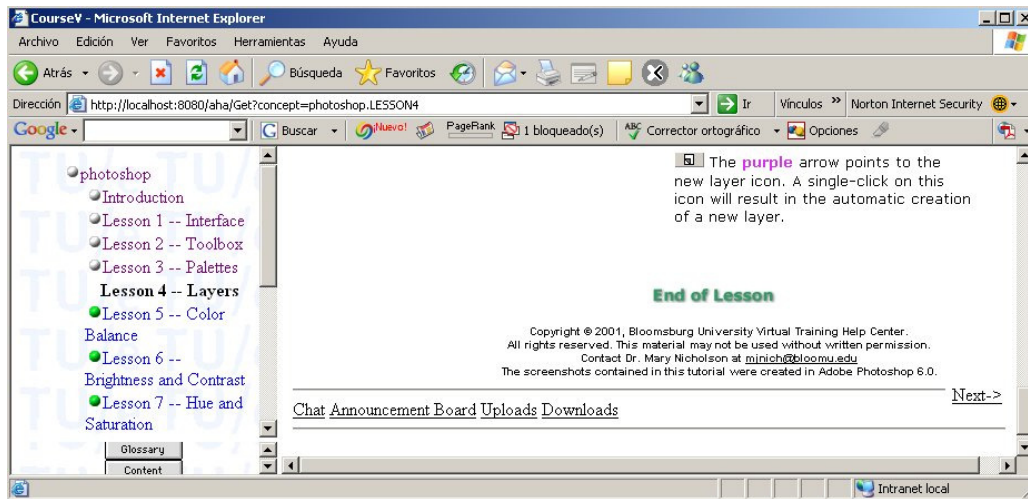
CourseV - Microsoft Internet Explorer

Archivo Edición Ver Favoritos Herramientas Ayuda

Atrás Búsqueda Favoritos

Dirección http://localhost:8080/aha/Get?concept=photoshop.LESSON4 Ir Vínculos » Norton Internet Security

Google Buscar ¡Nuevo! PageRank 1 bloqueado(s) Corrector ortográfico Opciones

photoshop
Introduction
Lesson 1 -- Interface
Lesson 2 -- Toolbox
Lesson 3 -- Palettes
Lesson 4 -- Layers
Lesson 5 -- Color Balance
Lesson 6 -- Brightness and Contrast
Lesson 7 -- Hue and Saturation

Glossary
Content

The purple arrow points to the new layer icon. A single-click on this icon will result in the automatic creation of a new layer.

End of Lesson

Copyright © 2001, Bloomsburg University Virtual Training Help Center.
All rights reserved. This material may not be used without written permission.
Contact Dr. Mary Nicholson at mjnich@bloomu.edu
The screenshots contained in this tutorial were created in Adobe Photoshop 6.0.

Next->

Chat Announcement Board Uploads Downloads

Intranet local